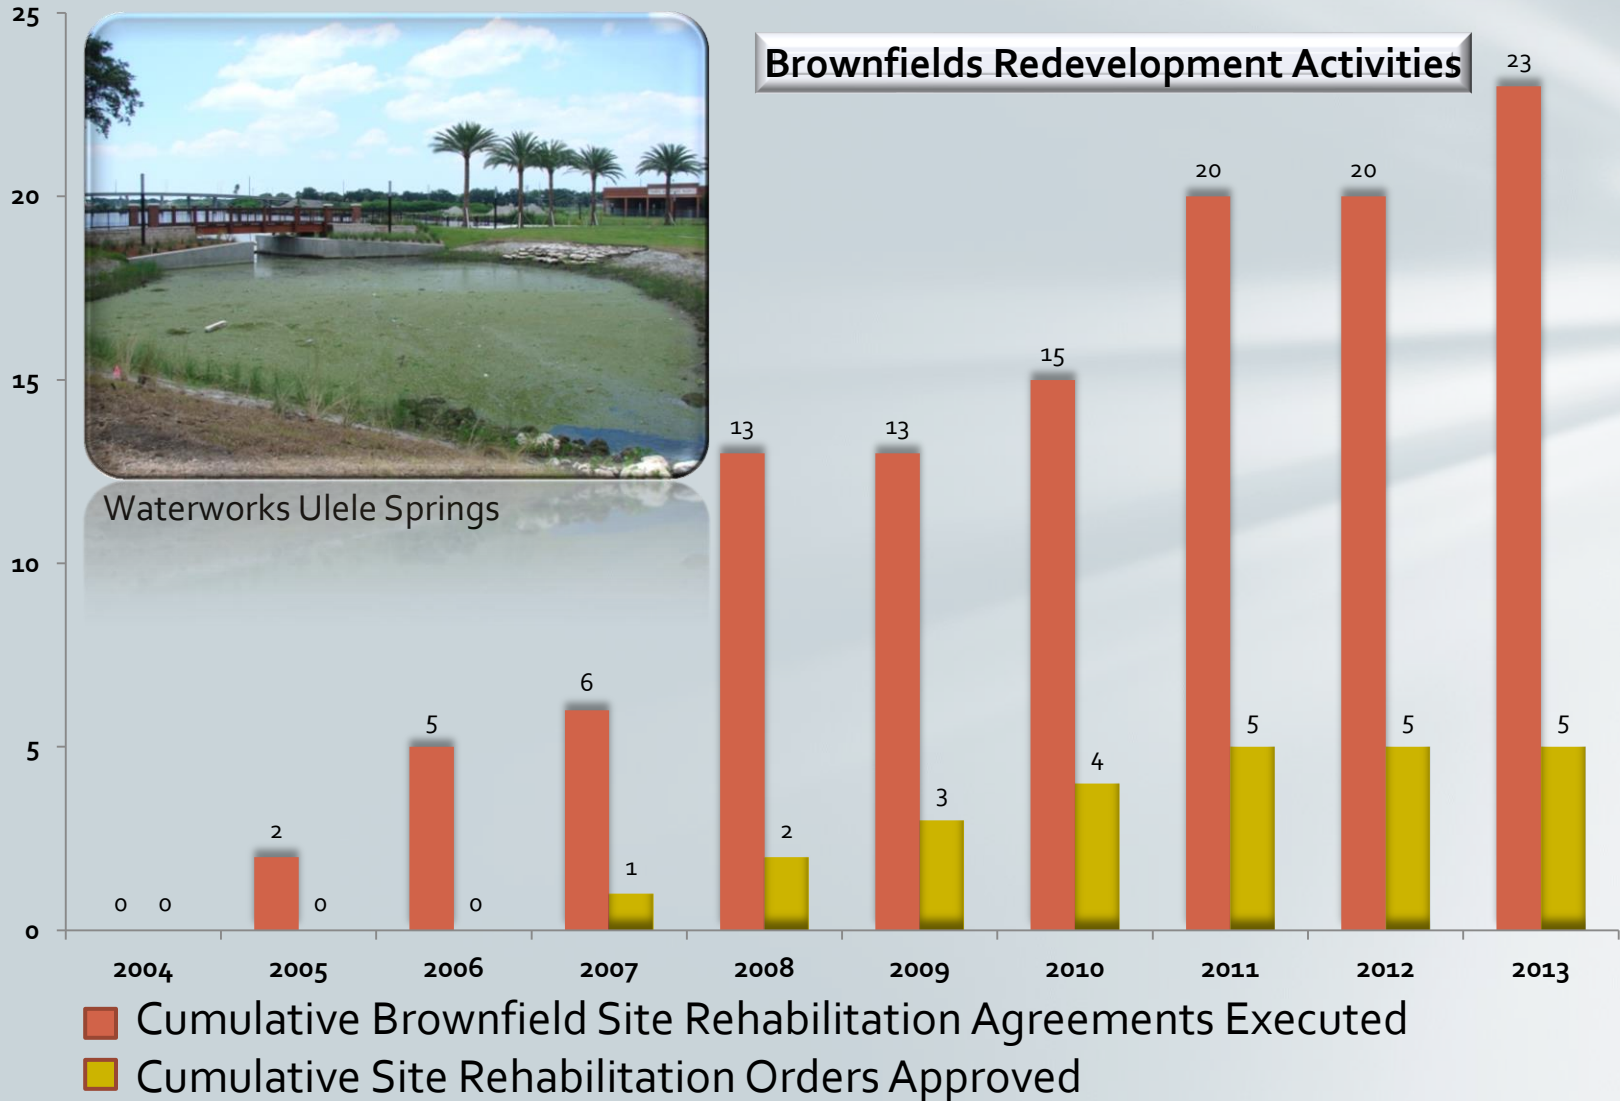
Brownfields Redevelopment Activities

Waterworks Ulele Springs

25
20
15
10
5
0

| | 2004 | 2005 | 2006 | 2007 | 2008 | 2009 | 2010 | 2011 | 2012 | 2013 |
|---|---|---|---|---|---|---|---|---|---|---|
| Cumulative Brownfield Site Rehabilitation Agreements Executed | 0 | 2 | 5 | 6 | 13 | 13 | 15 | 20 | 20 | 23 |
| Cumulative Site Rehabilitation Orders Approved | 0 | 0 | 0 | 1 | 2 | 3 | 4 | 5 | 5 | 5 |

Cumulative Brownfield Site Rehabilitation Agreements Executed
Cumulative Site Rehabilitation Orders Approved